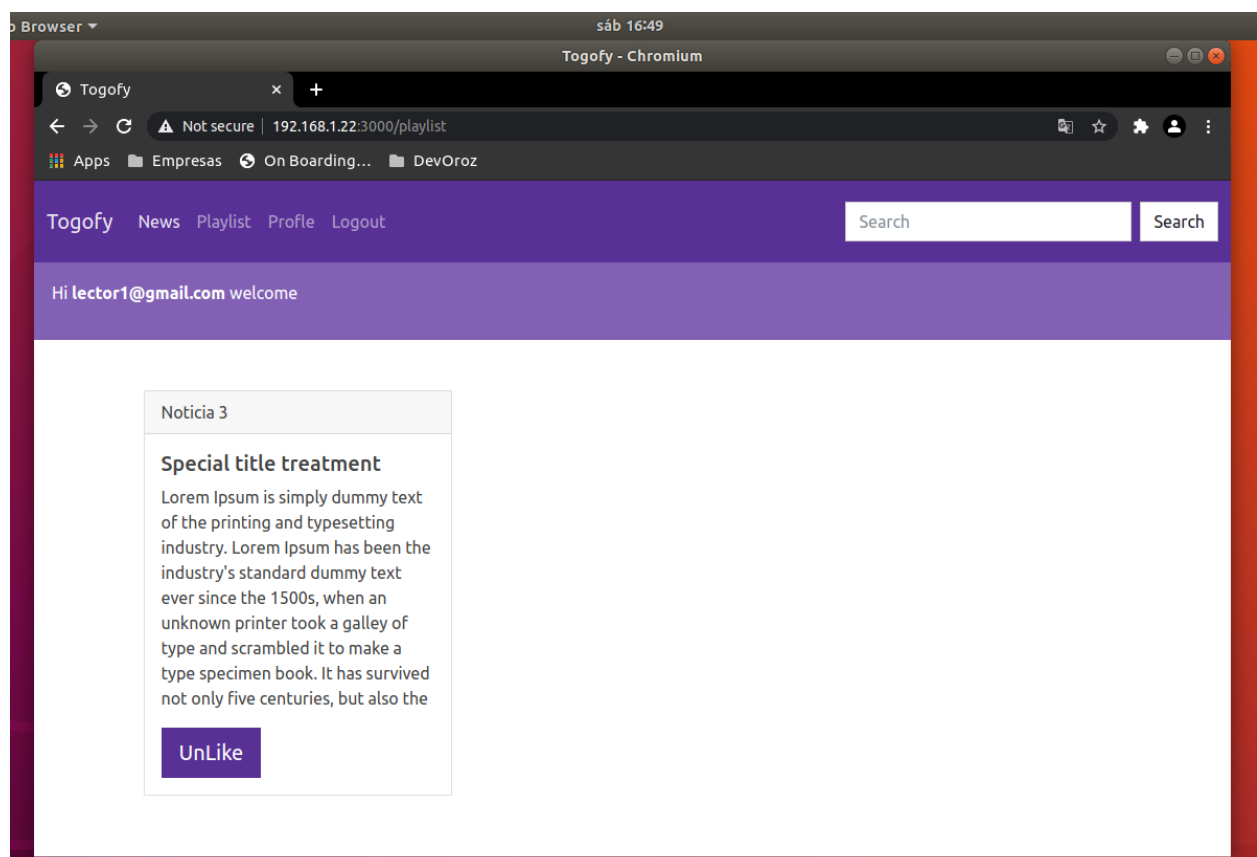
Browser ▾
sáb 16:49
Togofy - Chromium
Togofy ×
+
Not secure | 192.168.1.22:3000/playlist
Apps Empresas On Boarding... DevOroz

Togofy News Playlist Profle Logout
Search
Search

Hi **lector1@gmail.com** welcome

Noticia 3

Special title treatment

Lorem Ipsum is simply dummy text of the printing and typesetting industry. Lorem Ipsum has been the industry's standard dummy text ever since the 1500s, when an unknown printer took a galley of type and scrambled it to make a type specimen book. It has survived not only five centuries, but also the

UnLike